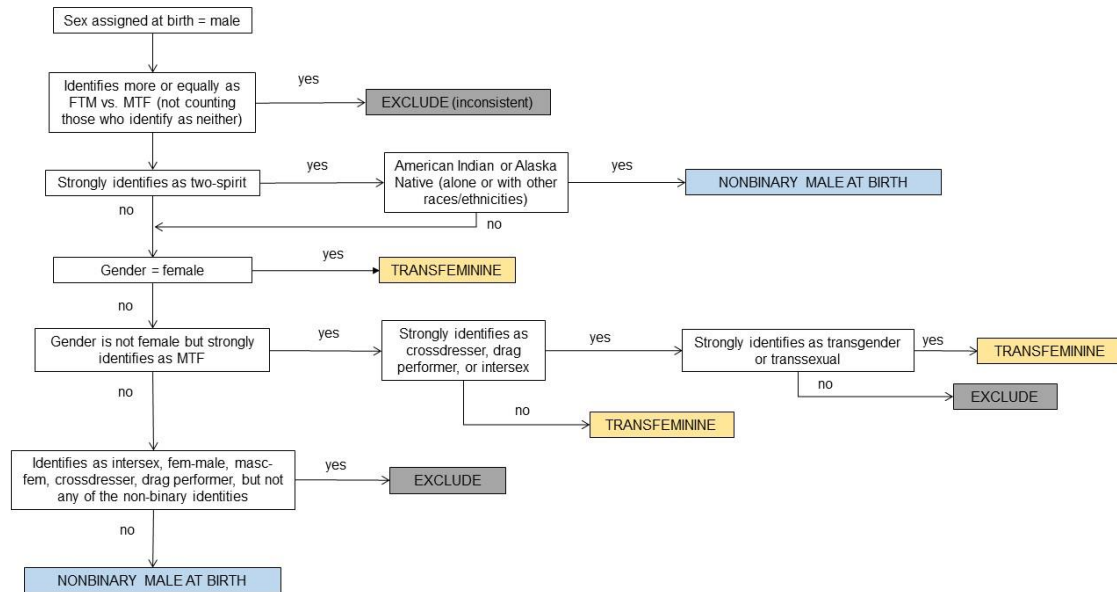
Sex assigned at birth = male

Identifies more or equally as FTM vs. MTF (not counting those who identify as neither)

yes

EXCLUDE (inconsistent)

Strongly identifies as two-spirit

yes

American Indian or Alaska Native (alone or with other races/ethnicities)

yes

NONBINARY MALE AT BIRTH

no

no

Gender = female

yes

TRANSFEMININE

no

Gender is not female but strongly identifies as MTF

yes

Strongly identifies as crossdresser, drag performer, or intersex

yes

Strongly identifies as transgender or transsexual

yes

TRANSFEMININE

no

EXCLUDE

no

TRANSFEMININE

no

Identifies as intersex, fem-male, masc-fem, crossdresser, drag performer, but not any of the non-binary identities

yes

EXCLUDE

no

NONBINARY MALE AT BIRTH